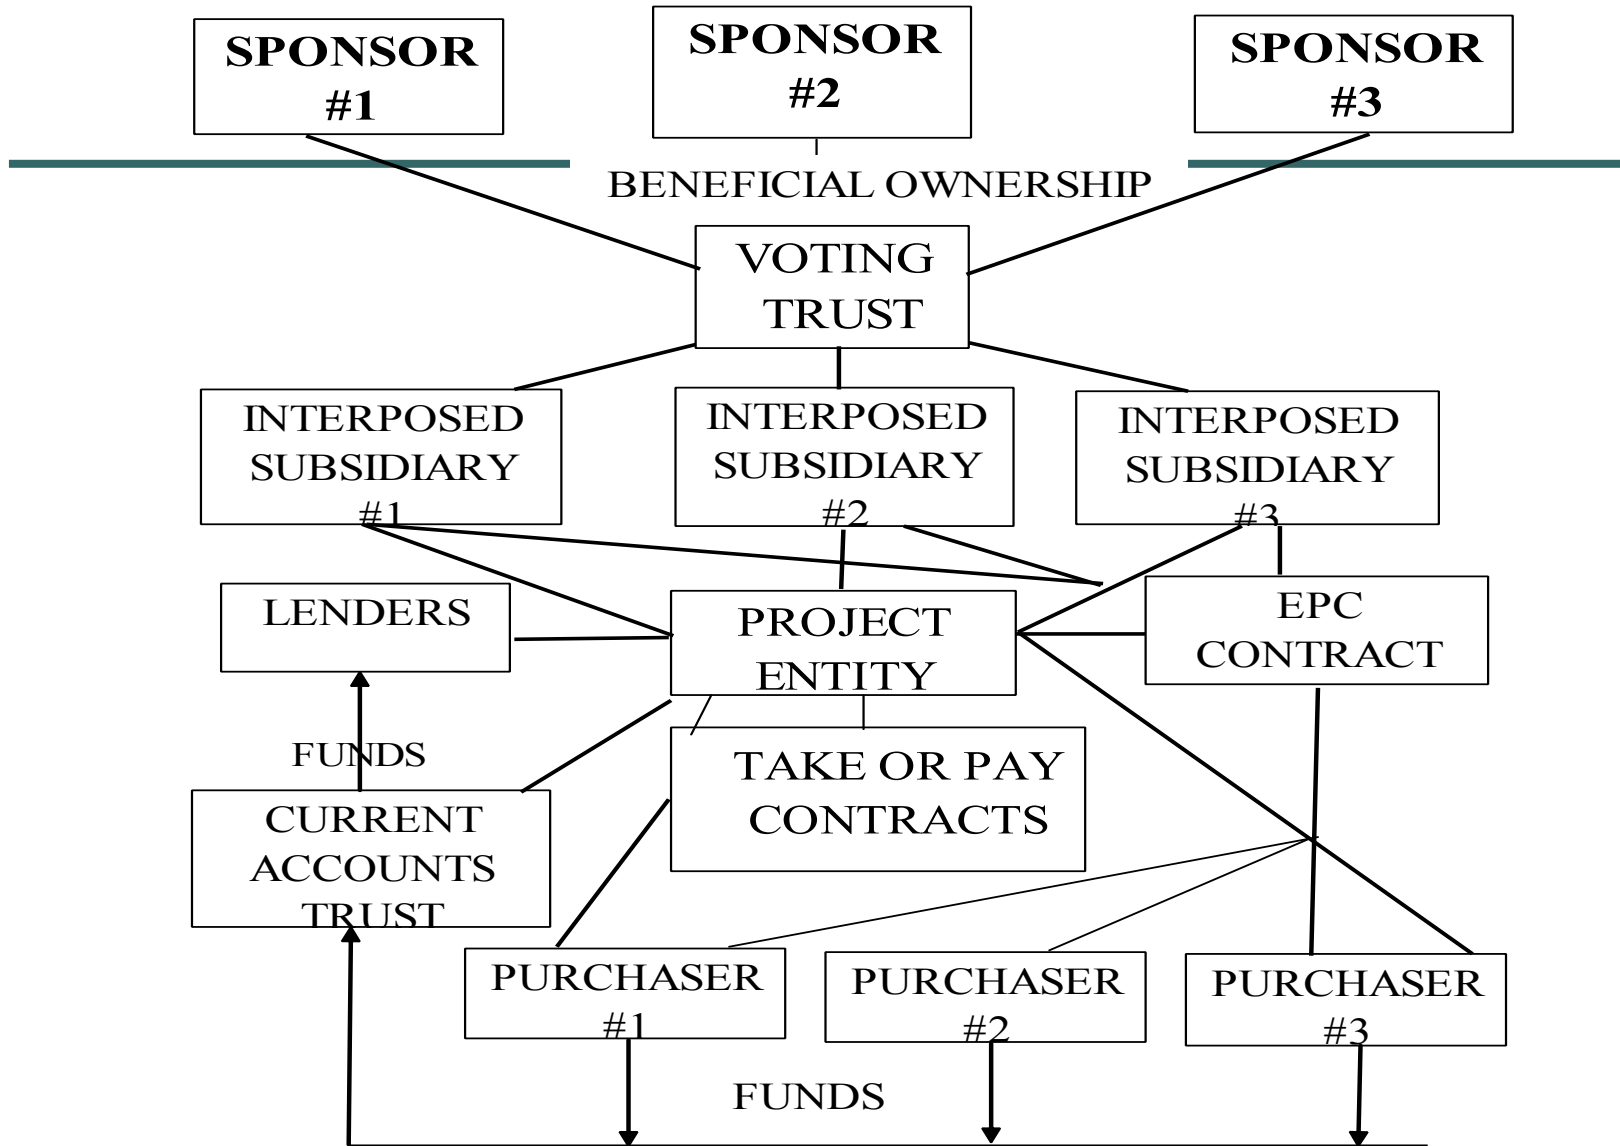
SPONSOR #1

SPONSOR #2

SPONSOR #3

BENEFICIAL OWNERSHIP

VOTING TRUST

INTERPOSED SUBSIDIARY #1

INTERPOSED SUBSIDIARY #2

INTERPOSED SUBSIDIARY #3

LENDERS

PROJECT ENTITY

EPC CONTRACT

FUNDS

TAKE OR PAY CONTRACTS

CURRENT ACCOUNTS TRUST

PURCHASER #1

PURCHASER #2

PURCHASER #3

FUNDS